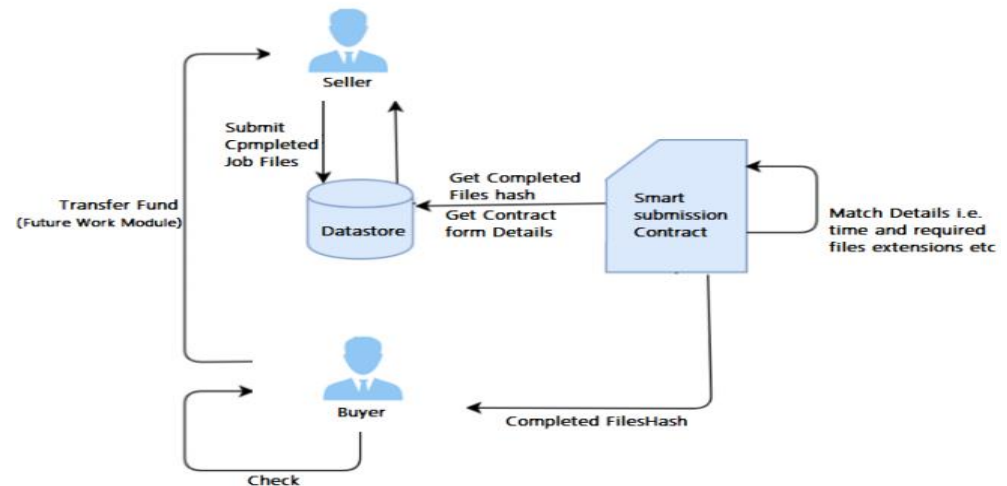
Seller

Submit Cpmpleted Job Files

Transfer Fund
(Future Work Module)

Datastore

Get Completed Files hash
Get Contract form Details

Smart submission Contract

Match Details i.e. time and required files extensions etc

Buyer

Completed FilesHash

Check